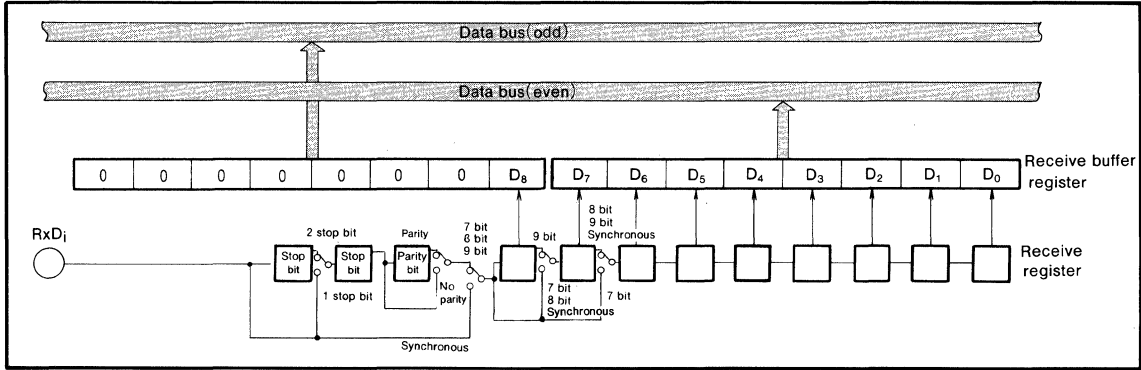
Data bus(odd)

Data bus(even)

| 0 | 0 | 0 | 0 | 0 | 0 | 0 | $D_8$ | $D_7$ | $D_6$ | $D_5$ | $D_4$ | $D_3$ | $D_2$ | $D_1$ | $D_0$ |
|---|---|---|---|---|---|---|---|---|---|---|---|---|---|---|---|

Receive buffer register

$RxD_i$

2 stop bit

Stop bit

Stop bit

1 stop bit

Parity

Parity bit

No parity

7 bit
8 bit
9 bit

9 bit

7 bit
8 bit
Synchronous

8 bit
9 bit
Synchronous

7 bit

Synchronous

Receive register